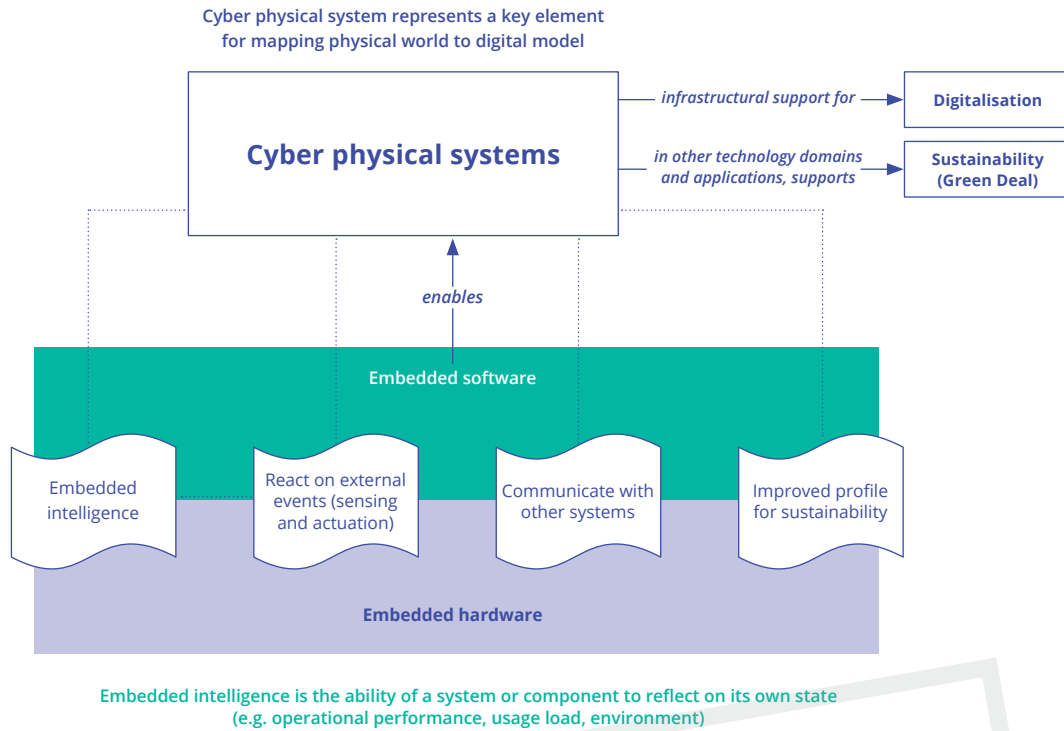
Cyber physical system represents a key element for mapping physical world to digital model

Cyber physical systems

infrastructural support for

Digitalisation

in other technology domains and applications, supports

Sustainability (Green Deal)

enables

Embedded software

Embedded intelligence

React on external events (sensing and actuation)

Communicate with other systems

Improved profile for sustainability

Embedded hardware

Embedded intelligence is the ability of a system or component to reflect on its own state (e.g. operational performance, usage load, environment)